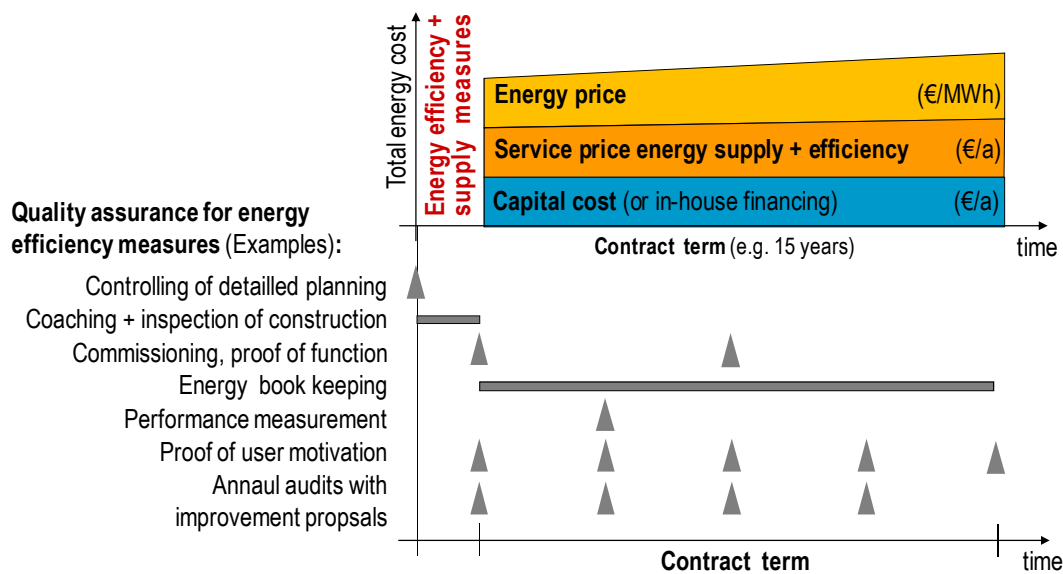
Total energy cost

Energy efficiency + supply measures

Energy price (€/MWh)

Service price energy supply + efficiency (€/a)

Capital cost (or in-house financing) (€/a)

Quality assurance for energy efficiency measures (Examples):

Contract term (e.g. 15 years)

time

Controlling of detailled planning

Coaching + inspection of construction

Commissioning, proof of function

Energy book keeping

Performance measurement

Proof of user motivation

Annaul audits with improvement propsals

Contract term

time